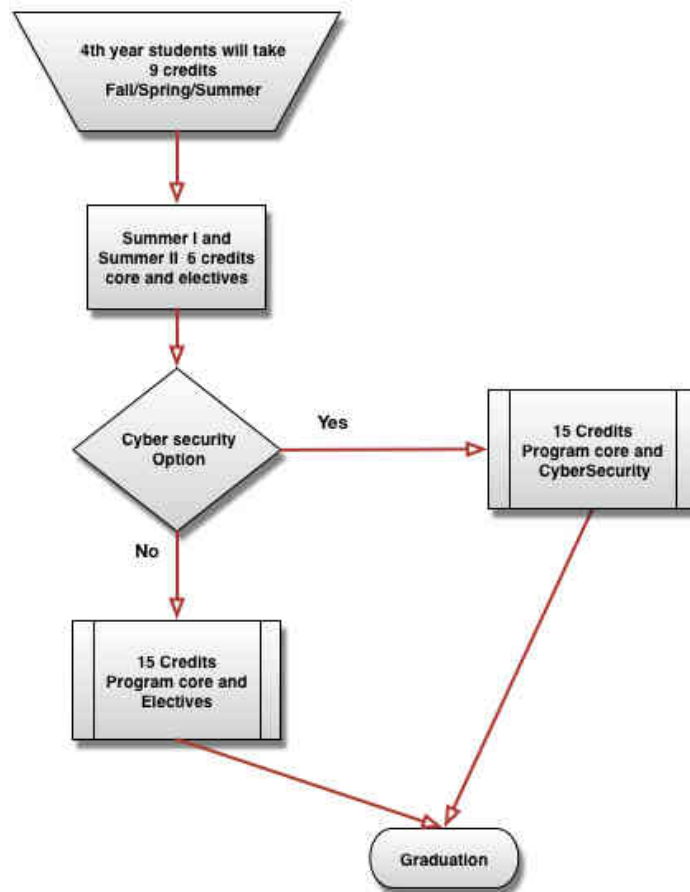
4th year students will take 9 credits Fall/Spring/Summer

Summer I and Summer II 6 credits core and electives

Cyber security Option

Yes

15 Credits Program core and CyberSecurity

No

15 Credits Program core and Electives

Graduation